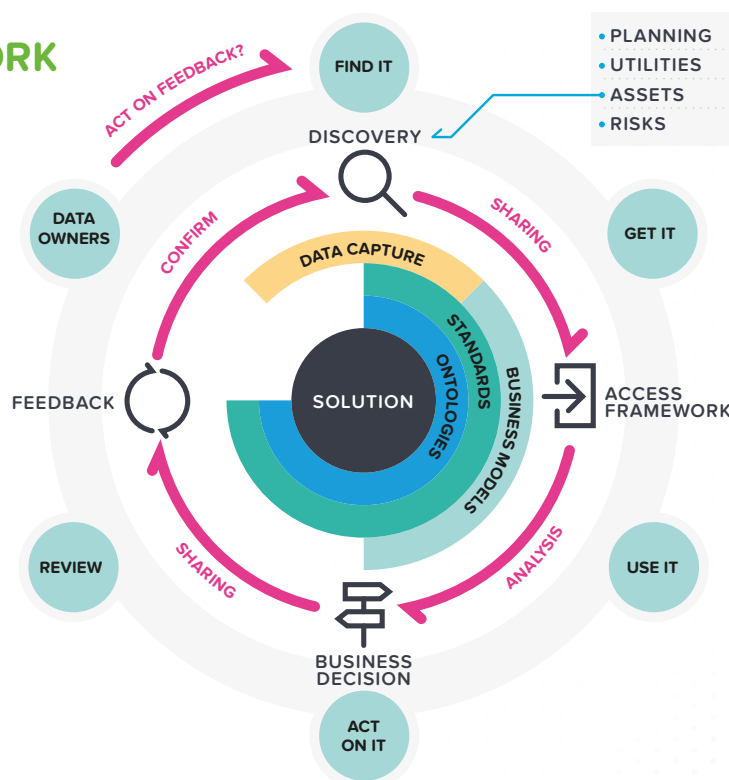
ORK

• PLANNING
• UTILITIES
• ASSETS
• RISKS

ACT ON FEEDBACK?

FIND IT

DISCOVERY

SHARING

GET IT

DATA OWNERS

CONFIRM

DATA CAPTURE

STANDARDS

ONTOLOGIES

BUSINESS MODELS

SOLUTION

FEEDBACK

ACCESS FRAMEWORK

ANALYSIS

USE IT

REVIEW

SHARING

BUSINESS DECISION

ACT ON IT